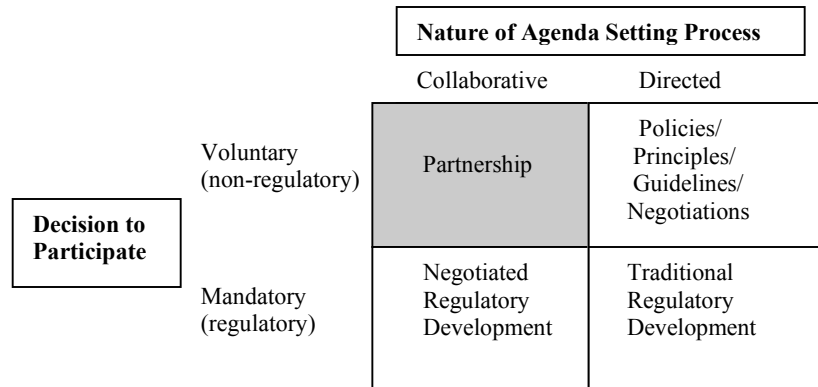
Nature of Agenda Setting Process

| | Collaborative | Directed |
|---|---|---|
| Voluntary (non-regulatory) | Partnership | Policies/ Principles/ Guidelines/ Negotiations |
| Mandatory (regulatory) | Negotiated Regulatory Development | Traditional Regulatory Development |

Decision to Participate